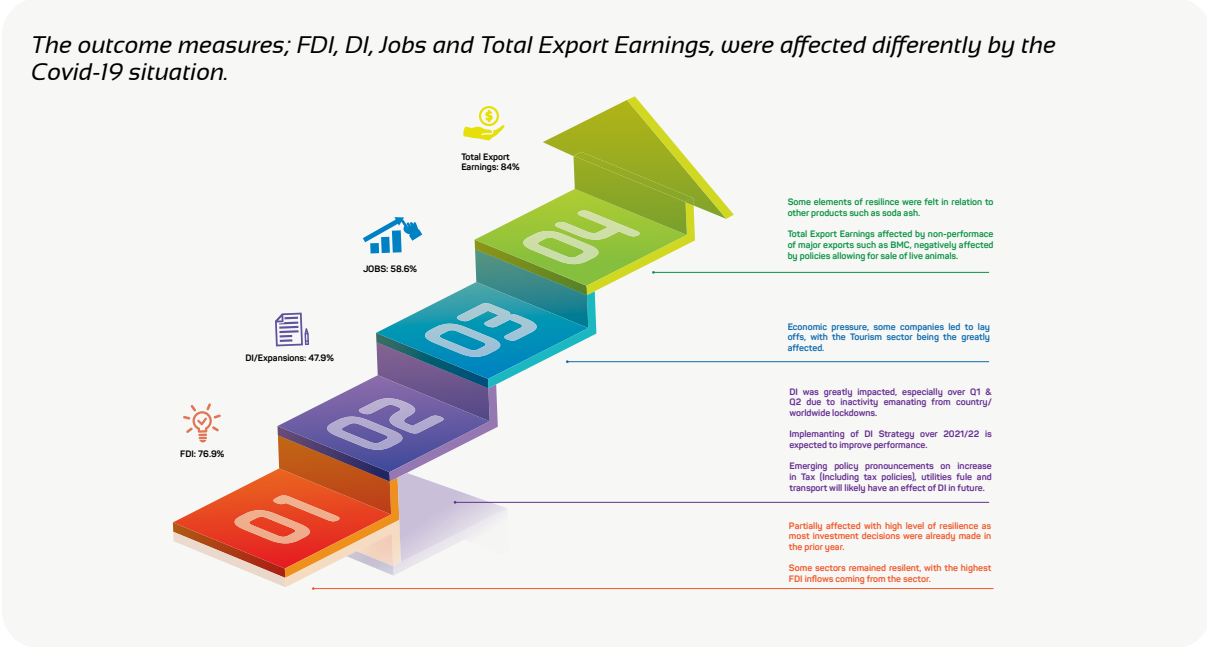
The outcome measures; FDI, DI, Jobs and Total Export Earnings, were affected differently by the Covid-19 situation.

Total Export Earnings: 84%

JOBS: 58.6%

DI/Expansions: 47.9%

FDI: 76.9%

04

03

02

01

Some elements of resilince were felt in relation to other products such as soda ash.

Total Export Earnings affected by non-performace of major exports such as BMC, negatively affected by policies allowing for sale of live animals.

Economic pressure, some companies led to lay offs, with the Tourism sector being the greatly affected.

DI was greatly impacted, especially over Q1 & Q2 due to inactivity emanating from country/ worldwide lockdowns.

Implemanting of DI Strategy over 2021/22 is expected to improve performance.

Emerging policy pronouncements on increase in Tax (including tax policies), utilities fule and transport will likely have an effect of DI in future.

Partially affected with high level of resilience as most investment decisions were already made in the prior year.

Some sectors remained resilent, with the highest FDI inflows coming from the sector.